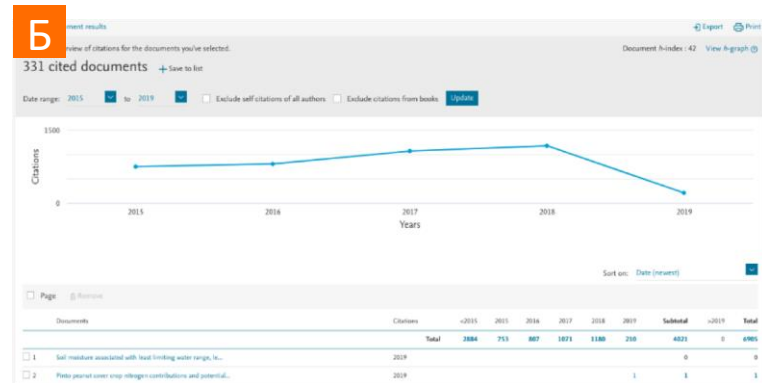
Б

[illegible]ment results

Export Print

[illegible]rview of citations for the documents you've selected.

Document h-index : 42 View h-graph

331 cited documents + Save to list

Date range: 2015 to 2019 Exclude self citations of all authors Exclude citations from books Update

1500

Citations

0

2015 2016 2017 2018 2019

Years

Sort on: Date (newest)

Page Remove

| | Documents | Citations | | <2015 | 2015 | 2016 | 2017 | 2018 | 2019 | Subtotal | >2019 | Total |
|---|---|---|---|---|---|---|---|---|---|---|---|---|
| | | | Total | 2884 | 753 | 807 | 1071 | 1180 | 210 | 4021 | 0 | 6905 |
| 1 | Soil moisture associated with least limiting water range, le... | 2019 | | | | | | | | 0 | | 0 |
| 2 | Pinto peanut cover crop nitrogen contributions and potential... | 2019 | | | | | | | 1 | 1 | | 1 |